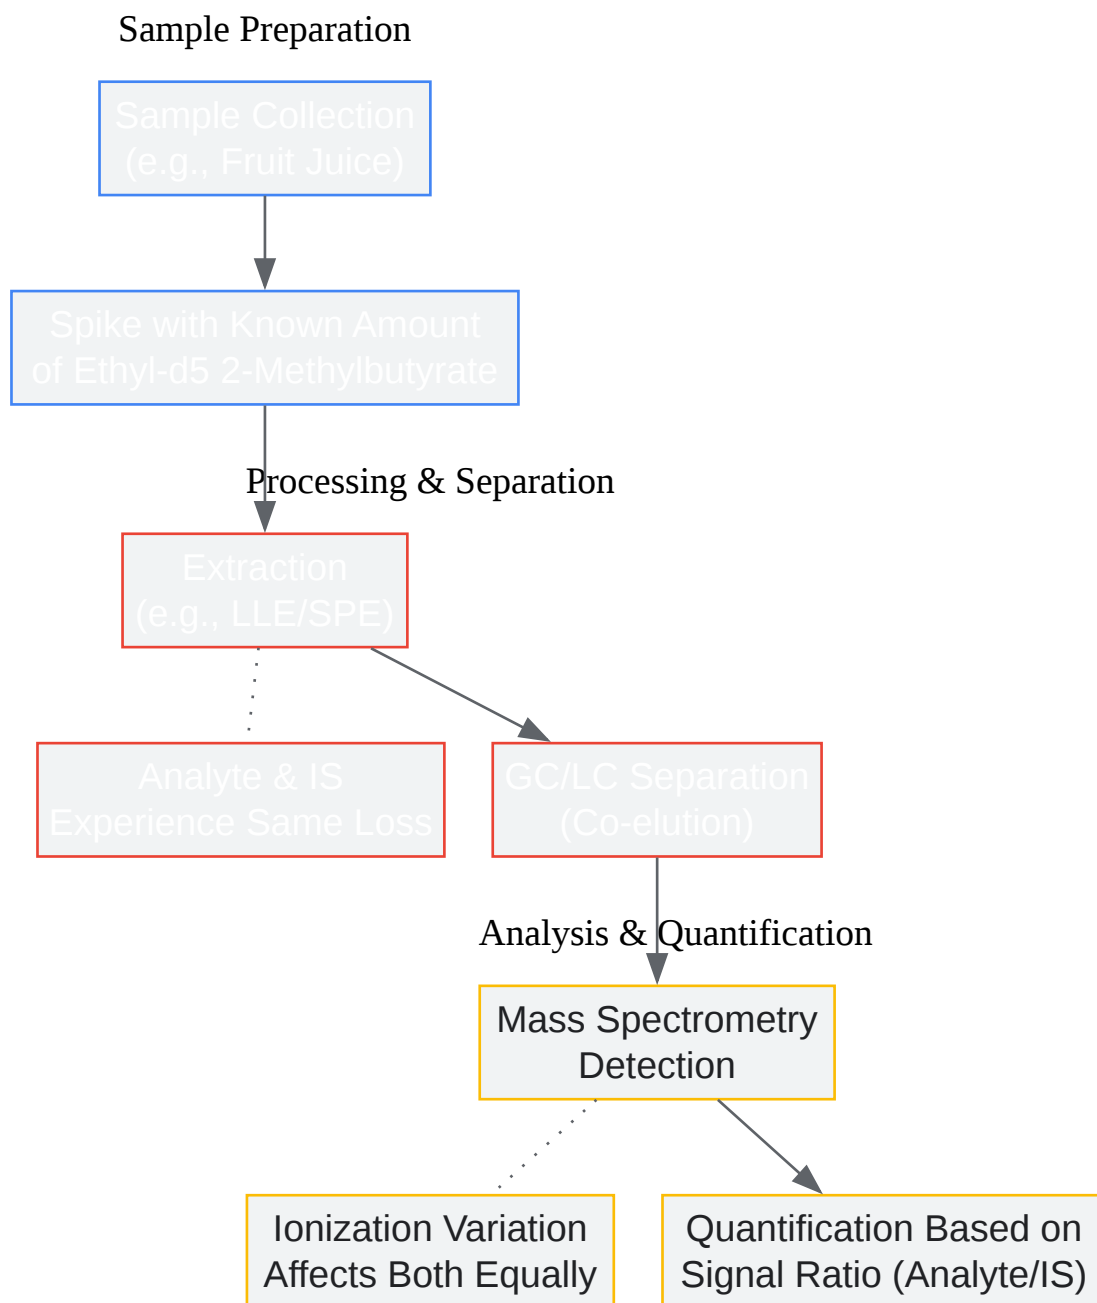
Sample Preparation

Sample Collection (e.g., Fruit Juice)

Spike with Known Amount of Ethyl-d5 2-Methylbutyrate

Processing & Separation

Extraction (e.g., LLE/SPE)

Analyte & IS Experience Same Loss

GC/LC Separation (Co-elution)

Analysis & Quantification

Mass Spectrometry Detection

Ionization Variation Affects Both Equally

Quantification Based on Signal Ratio (Analyte/IS)